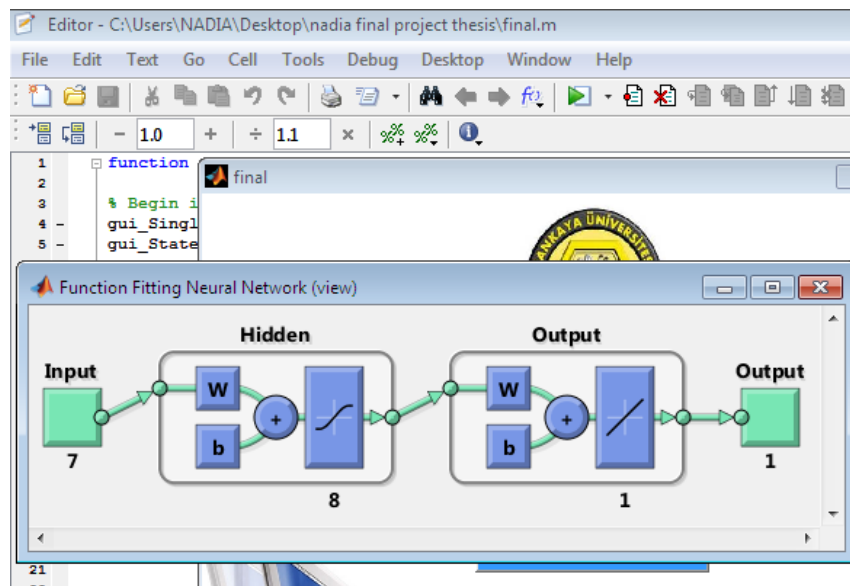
Editor - C:\Users\NADIA\Desktop\nadia final project thesis\final.m

File Edit Text Go Cell Tools Debug Desktop Window Help

- 1.0 + ÷ 1.1 ×

1 function
2
3 % Begin i
4 - gui_Singl
5 - gui_State

final

ANKAYA ÜNİVERSİTE

Function Fitting Neural Network (view)

Hidden

Output

Input

W

b

+

W

b

+

Output

7

8

1

1

21